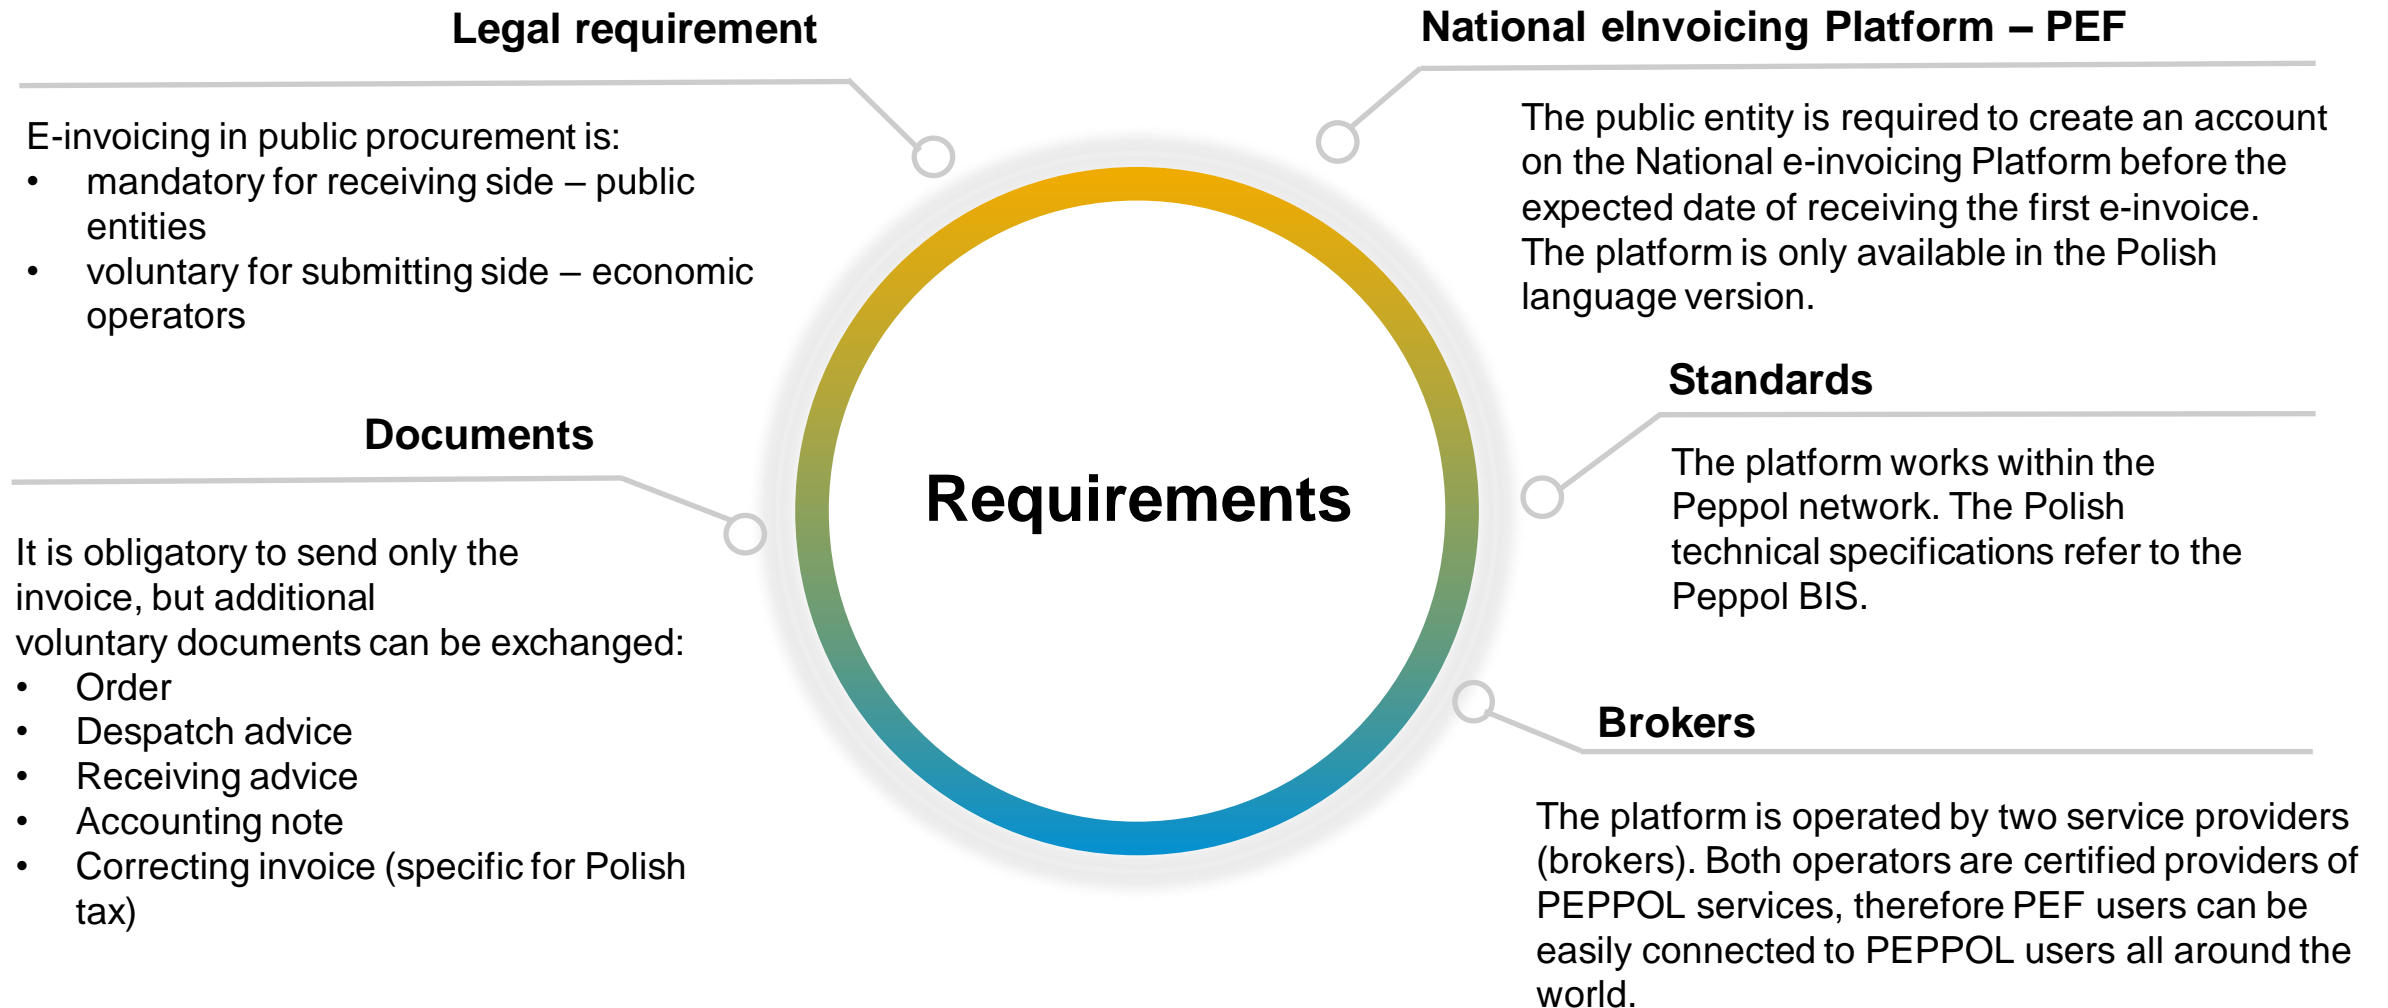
Legal requirement

E-invoicing in public procurement is:
• mandatory for receiving side – public entities
• voluntary for submitting side – economic operators

National eInvoicing Platform – PEF

The public entity is required to create an account on the National e-invoicing Platform before the expected date of receiving the first e-invoice. The platform is only available in the Polish language version.

Requirements

Documents

It is obligatory to send only the invoice, but additional voluntary documents can be exchanged:
• Order
• Despatch advice
• Receiving advice
• Accounting note
• Correcting invoice (specific for Polish tax)

Standards

The platform works within the Peppol network. The Polish technical specifications refer to the Peppol BIS.

Brokers

The platform is operated by two service providers (brokers). Both operators are certified providers of PEPPOL services, therefore PEF users can be easily connected to PEPPOL users all around the world.